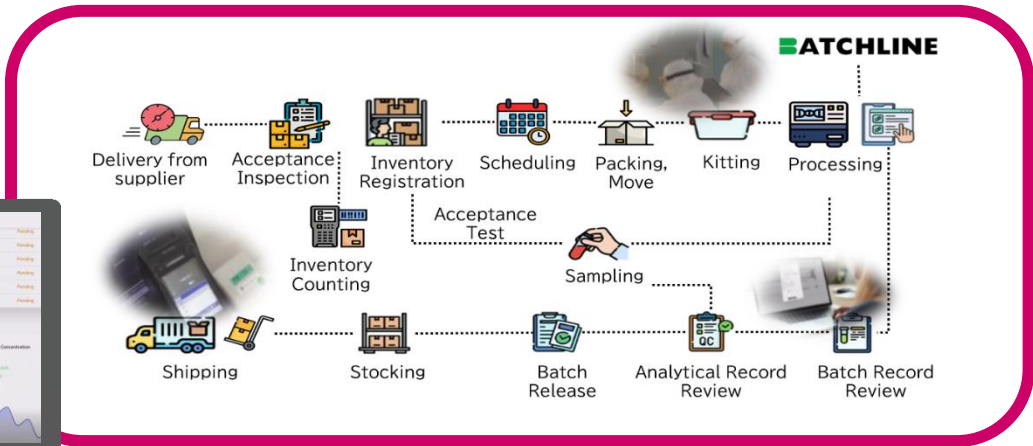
BATCHLINE

Delivery from supplier

Acceptance Inspection

Inventory Registration

Scheduling

Packing, Move

Kitting

Processing

Acceptance Test

Inventory Counting

Sampling

Shipping

Stocking

Batch Release

QC

Analytical Record Review

Batch Record Review